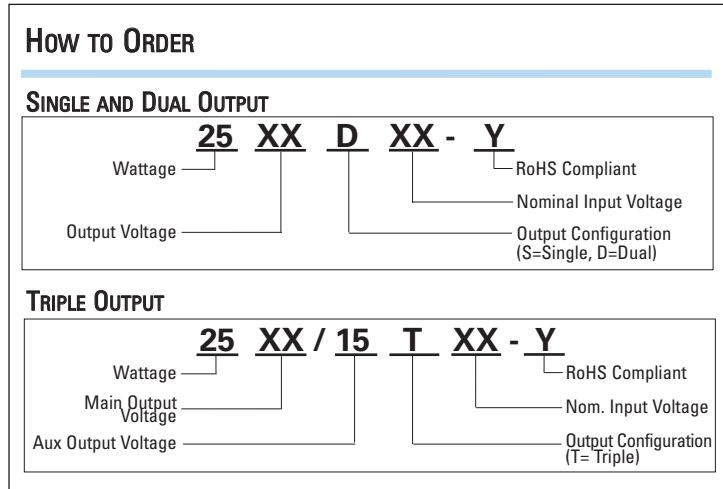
HOW TO ORDER

SINGLE AND DUAL OUTPUT

25 XX D XX - Y

Wattage

RoHS Compliant

Nominal Input Voltage

Output Voltage

Output Configuration (S=Single, D=Dual)

TRIPLE OUTPUT

25 XX / 15 T XX - Y

Wattage

RoHS Compliant

Main Output Voltage

Nom. Input Voltage

Aux Output Voltage

Output Configuration (T= Triple)